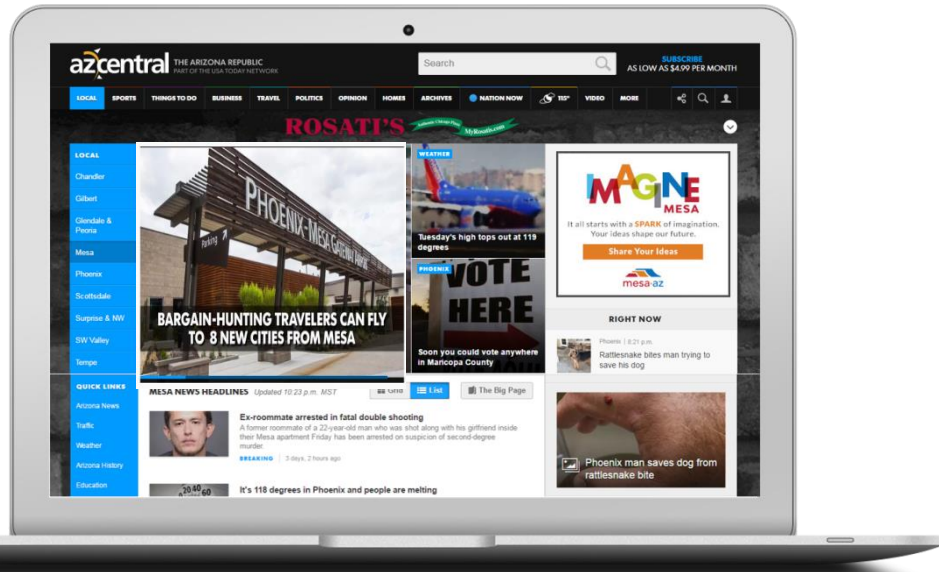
azcentral THE ARIZONA REPUBLIC PART OF THE USA TODAY NETWORK

Search

SUBSCRIBE AS LOW AS $4.99 PER MONTH

LOCAL SPORTS THINGS TO DO BUSINESS TRAVEL POLITICS OPINION HOMES ARCHIVES NATION NOW 115° VIDEO MORE

ROSATI'S MyRosatis.com

LOCAL
Chandler
Gilbert
Glendale & Peoria
Mesa
Phoenix
Scottsdale
Surprise & NW
SW Valley
Tempe

QUICK LINKS
Arizona News
Traffic
Weather
Arizona History
Education

PHOENIX-MESA GATEWAY AIRPORT
Parking

BARGAIN-HUNTING TRAVELERS CAN FLY TO 8 NEW CITIES FROM MESA

WEATHER
Tuesday's high tops out at 119 degrees

PHOENIX
VOTE HERE
Soon you could vote anywhere in Maricopa County

IMAGINE MESA
It all starts with a SPARK of imagination. Your ideas shape our future.
Share Your Ideas
mesa·az

RIGHT NOW
Phoenix | 6:21 p.m.
Rattlesnake bites man trying to save his dog

Phoenix man saves dog from rattlesnake bite

MESA NEWS HEADLINES Updated 10:23 p.m. MST
Grid List The Big Page

Ex-roommate arrested in fatal double shooting
A former roommate of a 22-year-old man who was shot along with his girlfriend inside their Mesa apartment Friday has been arrested on suspicion of second-degree murder.
BREAKING | 3 days, 2 hours ago

It's 118 degrees in Phoenix and people are melting